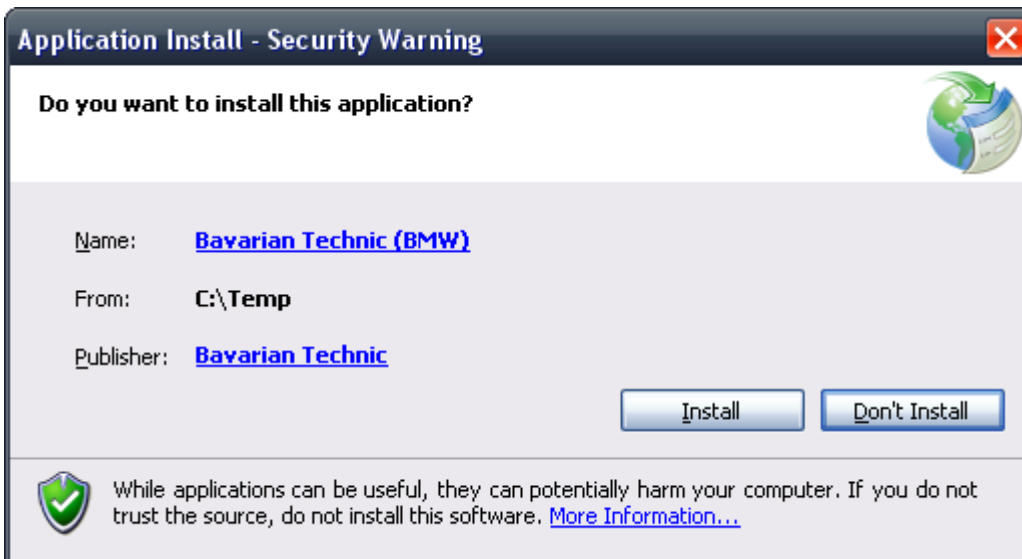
Application Install - Security Warning

Do you want to install this application?

Name: Bavarian Technic (BMW)

From: C:\Temp

Publisher: Bavarian Technic

Install

Don't Install

While applications can be useful, they can potentially harm your computer. If you do not trust the source, do not install this software. More Information...